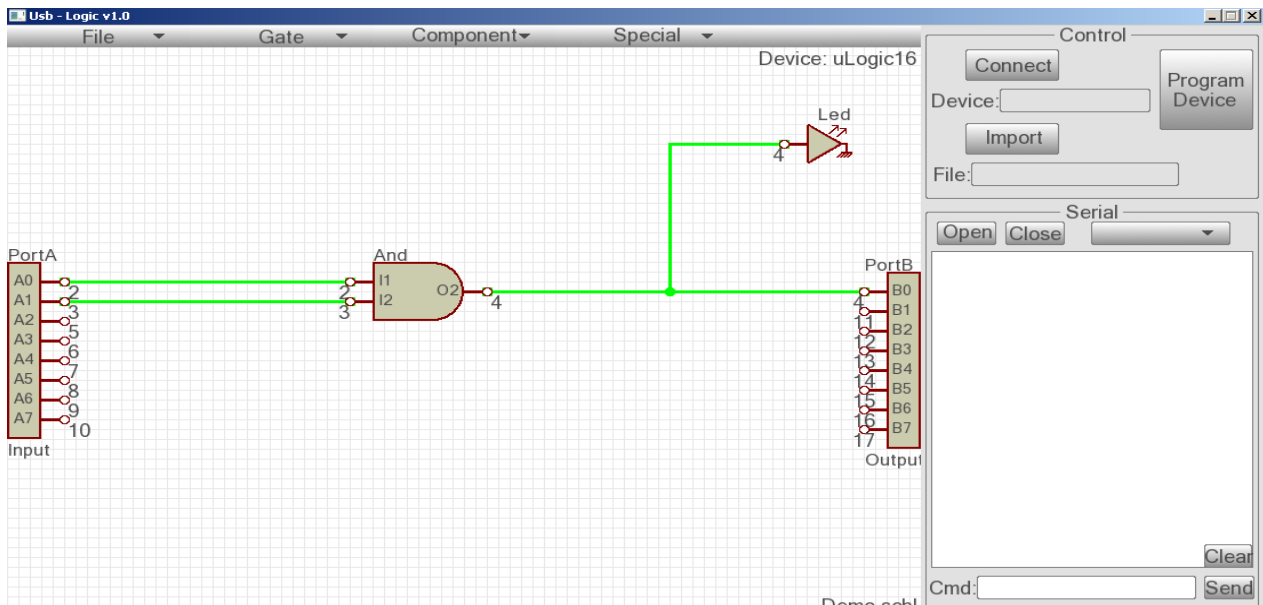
Usb - Logic v1.0

File
Gate
Component
Special

Device: uLogic16

Led
4

PortA
A0
A1
A2
A3
A4
A5
A6
A7
2
3
5
6
7
8
9
10
Input

And
I1
I2
O2
2
3
4

PortB
B0
B1
B2
B3
B4
B5
B6
B7
4
11
12
13
14
15
16
17
Output

Control
Connect
Program Device
Device:
Import
File:

Serial
Open
Close
Clear
Cmd:
Send

Demo.schl